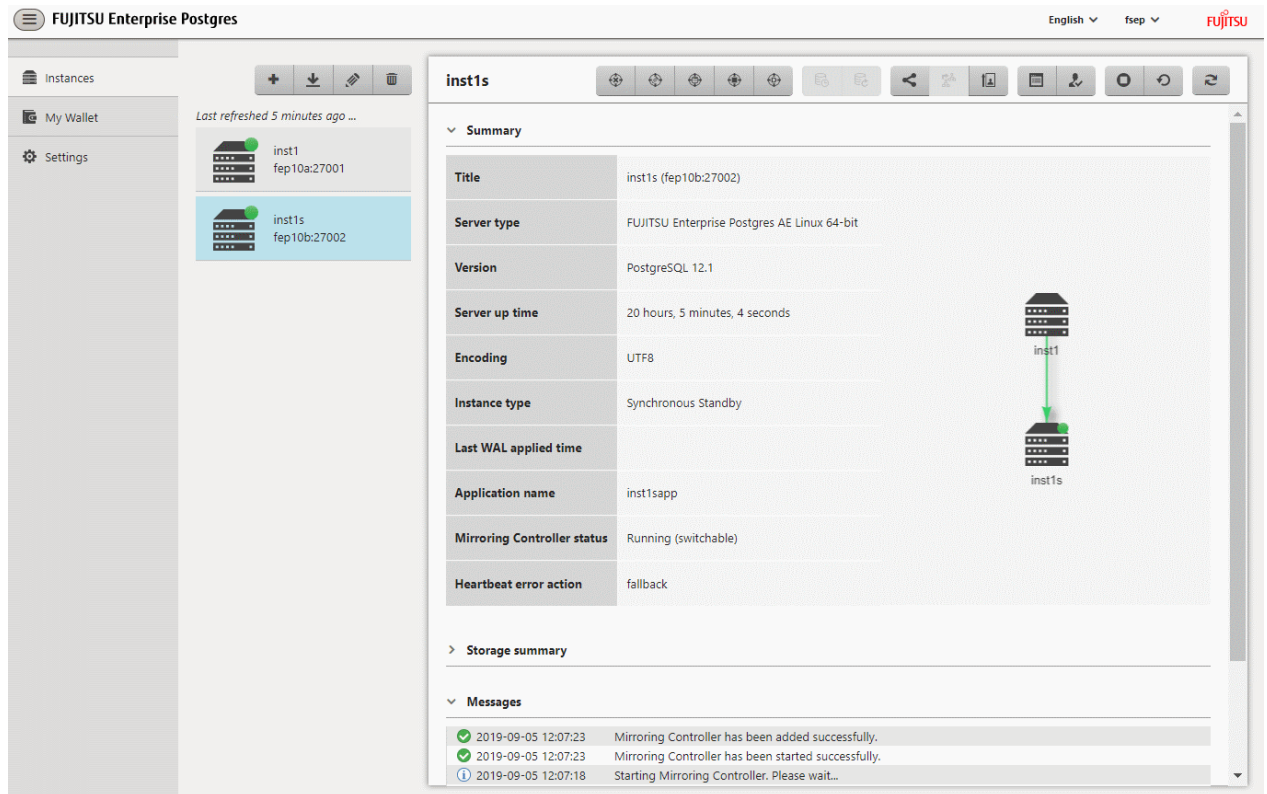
FUJITSU Enterprise Postgres

English

fsep

FUJITSU

Instances

My Wallet

Settings

Last refreshed 5 minutes ago ...

inst1
fep10a:27001

inst1s
fep10b:27002

inst1s

Summary

| Title | inst1s (fep10b:27002) |
|---|---|
| Server type | FUJITSU Enterprise Postgres AE Linux 64-bit |
| Version | PostgreSQL 12.1 |
| Server up time | 20 hours, 5 minutes, 4 seconds |
| Encoding | UTF8 |
| Instance type | Synchronous Standby |
| Last WAL applied time | |
| Application name | inst1sapp |
| Mirroring Controller status | Running (switchable) |
| Heartbeat error action | fallback |

inst1

inst1s

Storage summary

Messages

2019-09-05 12:07:23 Mirroring Controller has been added successfully.
2019-09-05 12:07:23 Mirroring Controller has been started successfully.
2019-09-05 12:07:18 Starting Mirroring Controller. Please wait...